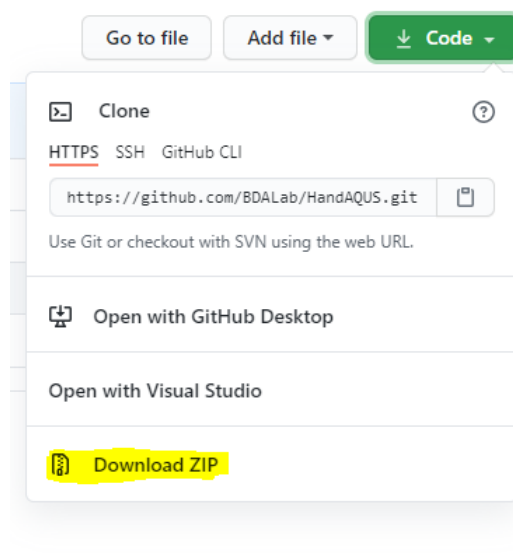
Go to file
Add file
Code

Clone
?

HTTPS SSH GitHub CLI

https://github.com/BDALab/HandAQUS.git

Use Git or checkout with SVN using the web URL.

Open with GitHub Desktop

Open with Visual Studio

Download ZIP